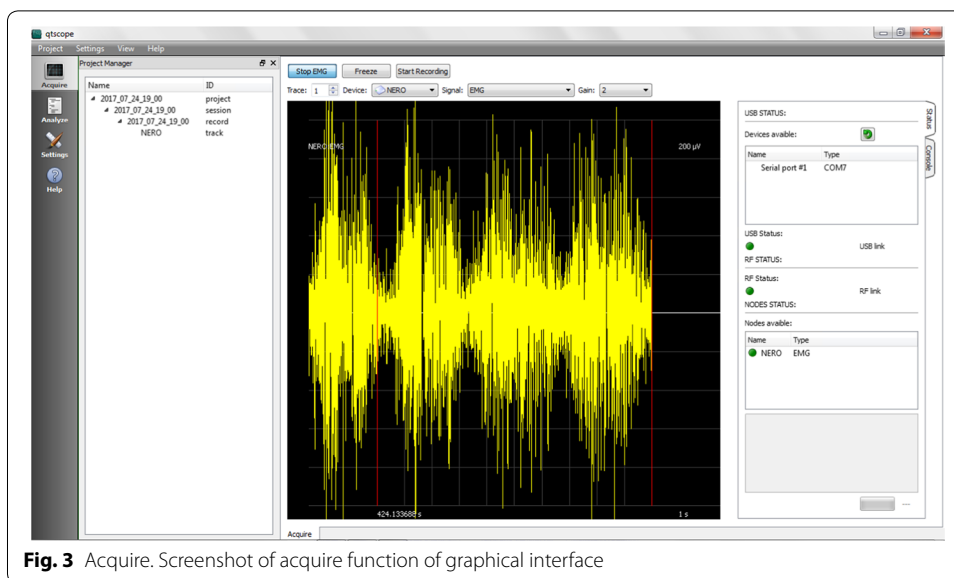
qtscope

Project Settings View Help

Acquire
Analyze
Settings
Help

Project Manager

| Name | ID |
|---|---|
| 2017_07_24_19_00 | project |
| 2017_07_24_19_00 | session |
| 2017_07_24_19_00 | record |
| NERO | track |

Stop EMG Freeze Start Recording

Trace: 1 Device: NERO Signal: EMG Gain: 2

NERO EMG 200 µV

424.133688 s 1 s

Acquire

USB STATUS:
Devices available:

| Name | Type |
|---|---|
| Serial port #1 | COM7 |

USB Status:
USB link
RF STATUS:
RF Status:
RF link
NODES STATUS:
Nodes available:

| Name | Type |
|---|---|
| NERO | EMG |

Status
Console

**Fig. 3** Acquire. Screenshot of acquire function of graphical interface